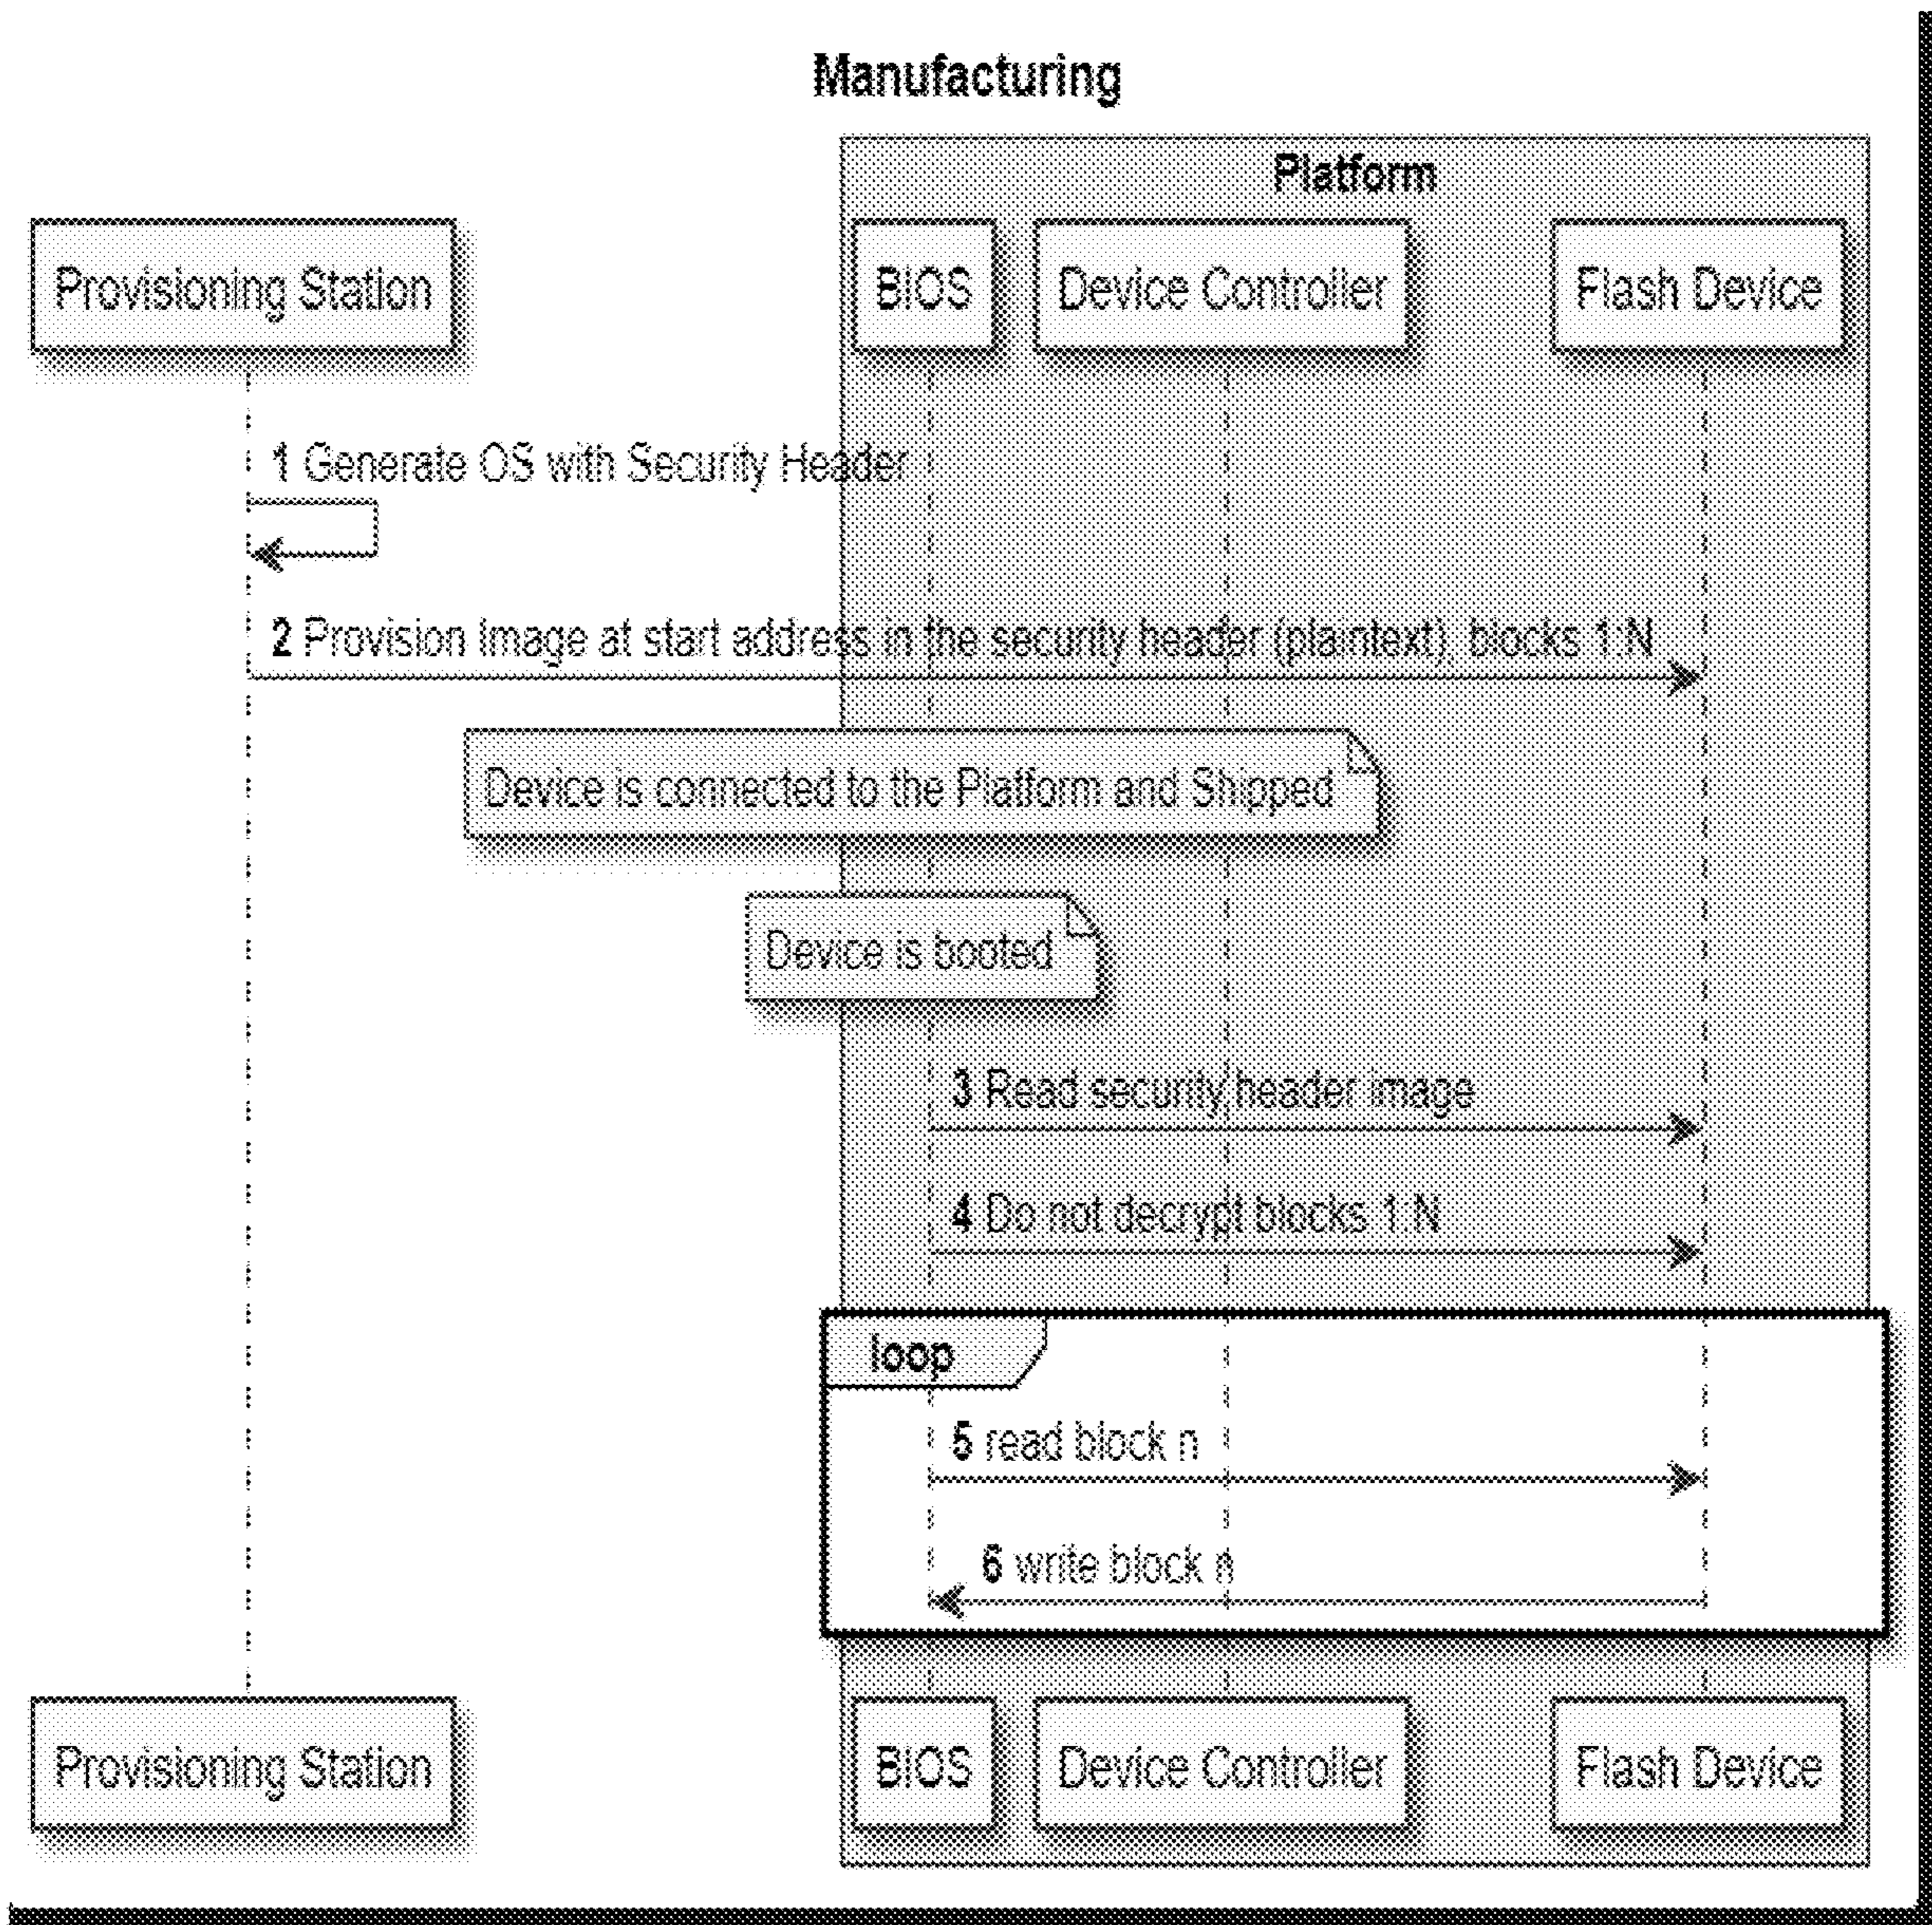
Manufacturing

Platform

Provisioning Station

BIOS

Device Controller

Flash Device

1 Generate OS with Security Header

2 Provision Image at start address in the security header (plaintext), blocks 1:N

Device is connected to the Platform and Shipped

Device is booted

3 Read security header image

4 Do not decrypt blocks 1:N

loop

5 read block n

6 write block n

Provisioning Station

BIOS

Device Controller

Flash Device